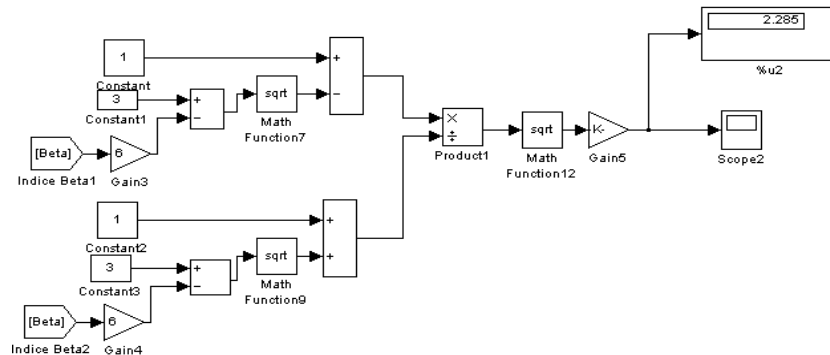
1
Constant
3
Constant1
+
−
sqrt
Math Function7
+
−
[Beta]
Indice Beta1
6
Gain3
×
÷
Product1
sqrt
Math Function12
-K-
Gain5
2.285
%u2
Scope2
1
Constant2
3
Constant3
+
−
sqrt
Math Function9
+
+
[Beta]
Indice Beta2
6
Gain4